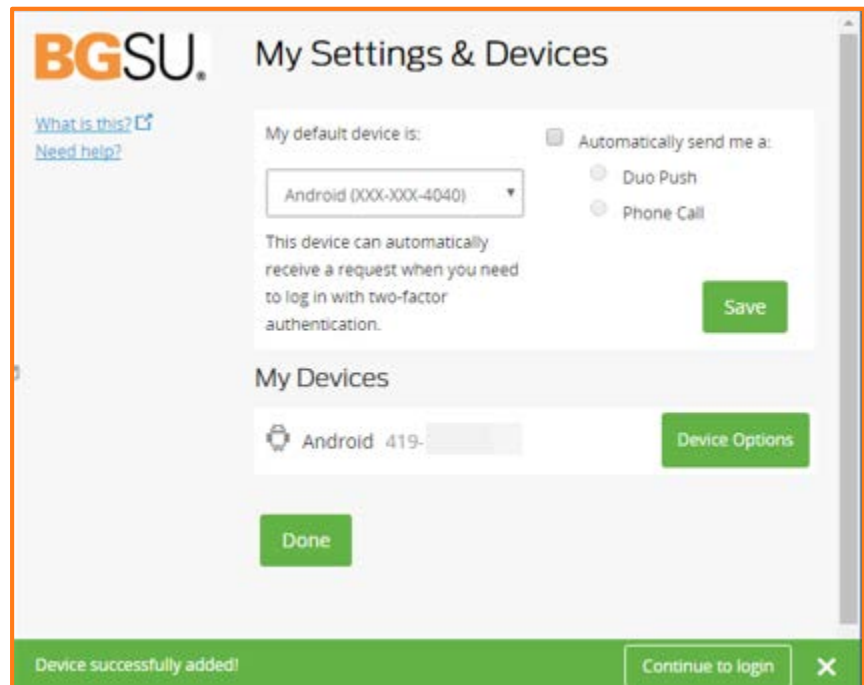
BGSU.

What is this?
Need help?

My Settings & Devices

My default device is:

Android (XXX-XXX-4040)

This device can automatically receive a request when you need to log in with two-factor authentication.

Automatically send me a:

Duo Push

Phone Call

Save

My Devices

Android 419-

Device Options

Done

Device successfully added!

Continue to login

✕